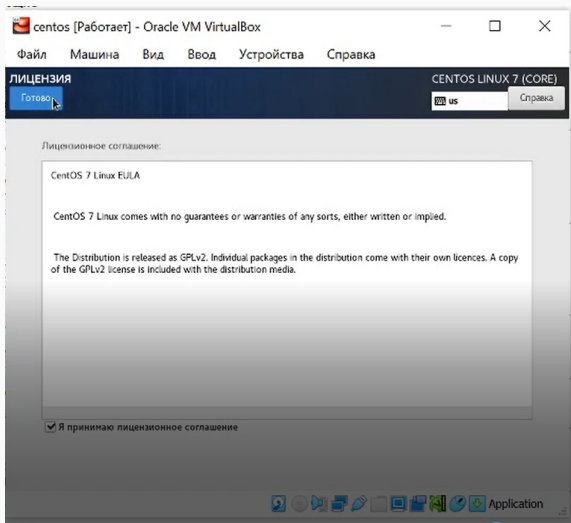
centos [Работает] - Oracle VM VirtualBox

Файл Машина Вид Ввод Устройства Справка

ЛИЦЕНЗИЯ

Готово

CENTOS LINUX 7 (CORE)

us

Справка

Лицензионное соглашение:

CentOS 7 Linux EULA

CentOS 7 Linux comes with no guarantees or warranties of any sorts, either written or implied.

The Distribution is released as GPLv2. Individual packages in the distribution come with their own licences. A copy of the GPLv2 license is included with the distribution media.

Я принимаю лицензионное соглашение

Application